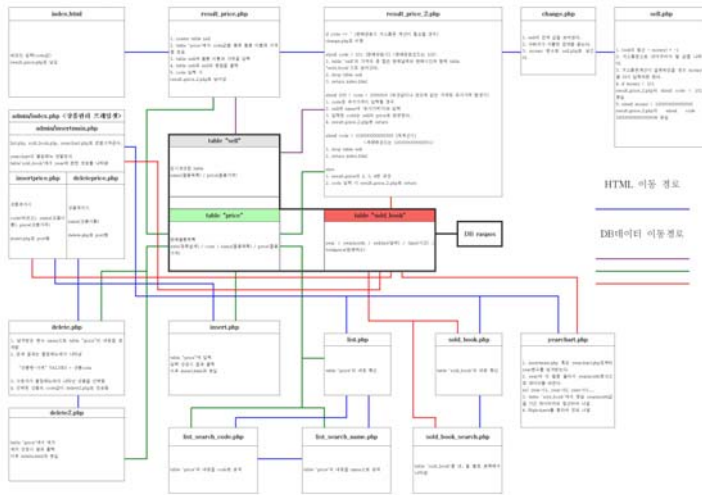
index.html

result_price.php

result_price_2.php

change.php

sell.php

admin/index.php (상품관리 프레임셋)

admin/insertmain.php

insertprice.php

deleteprice.php

table "sell"

table "price"

table "sold_book"

DB raspas

HTML 이동 경로

DB데이터 이동경로

delete.php

insert.php

list.php

sold_book.php

yearchart.php

delete2.php

list_search_code.php

list_search_name.php

sold_book_search.php

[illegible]